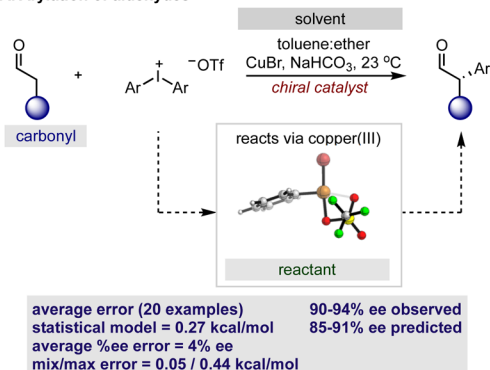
solvent

toluene:ether
CuBr, $NaHCO_3$, 23 ºC
chiral catalyst

$^{-}$OTf

Ar

Ar

I

+

Ar

carbonyl

reacts via copper(III)

reactant

average error (20 examples)
statistical model = 0.27 kcal/mol
average %ee error = 4% ee
mix/max error = 0.05 / 0.44 kcal/mol

90-94% ee observed
85-91% ee predicted